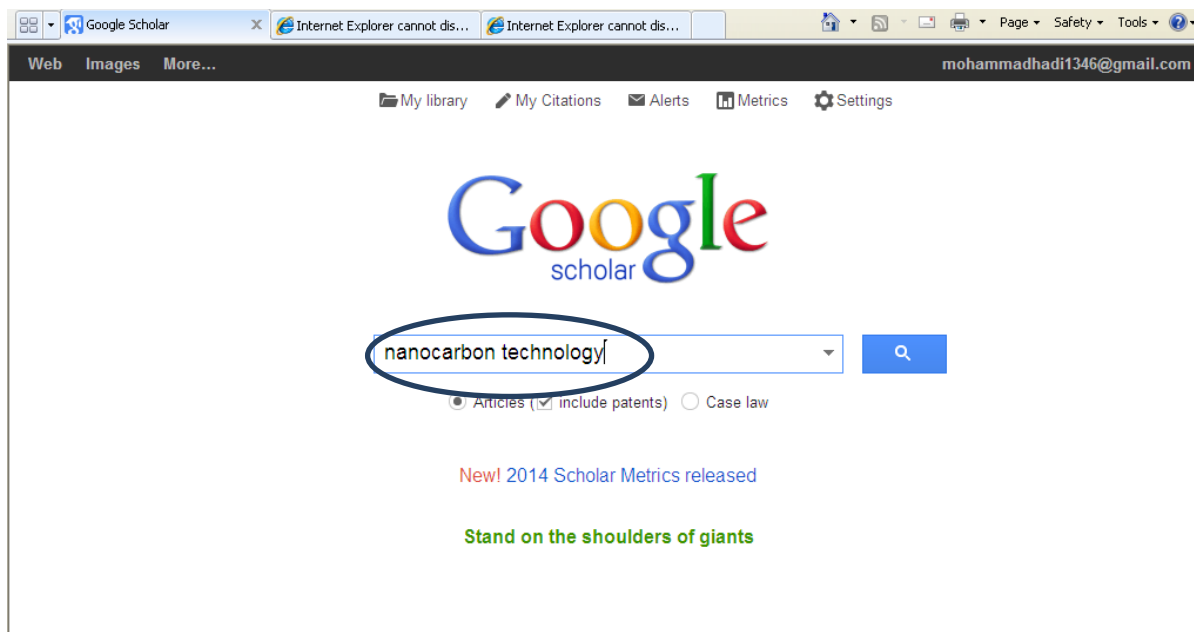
Google Scholar
Internet Explorer cannot dis...
Internet Explorer cannot dis...
Page ▾ Safety ▾ Tools ▾

Web Images More...
mohammadhadi1346@gmail.com

My library My Citations Alerts Metrics Settings

Google
scholar

nanocarbon technology

Articles ( include patents) Case law

New! 2014 Scholar Metrics released

Stand on the shoulders of giants